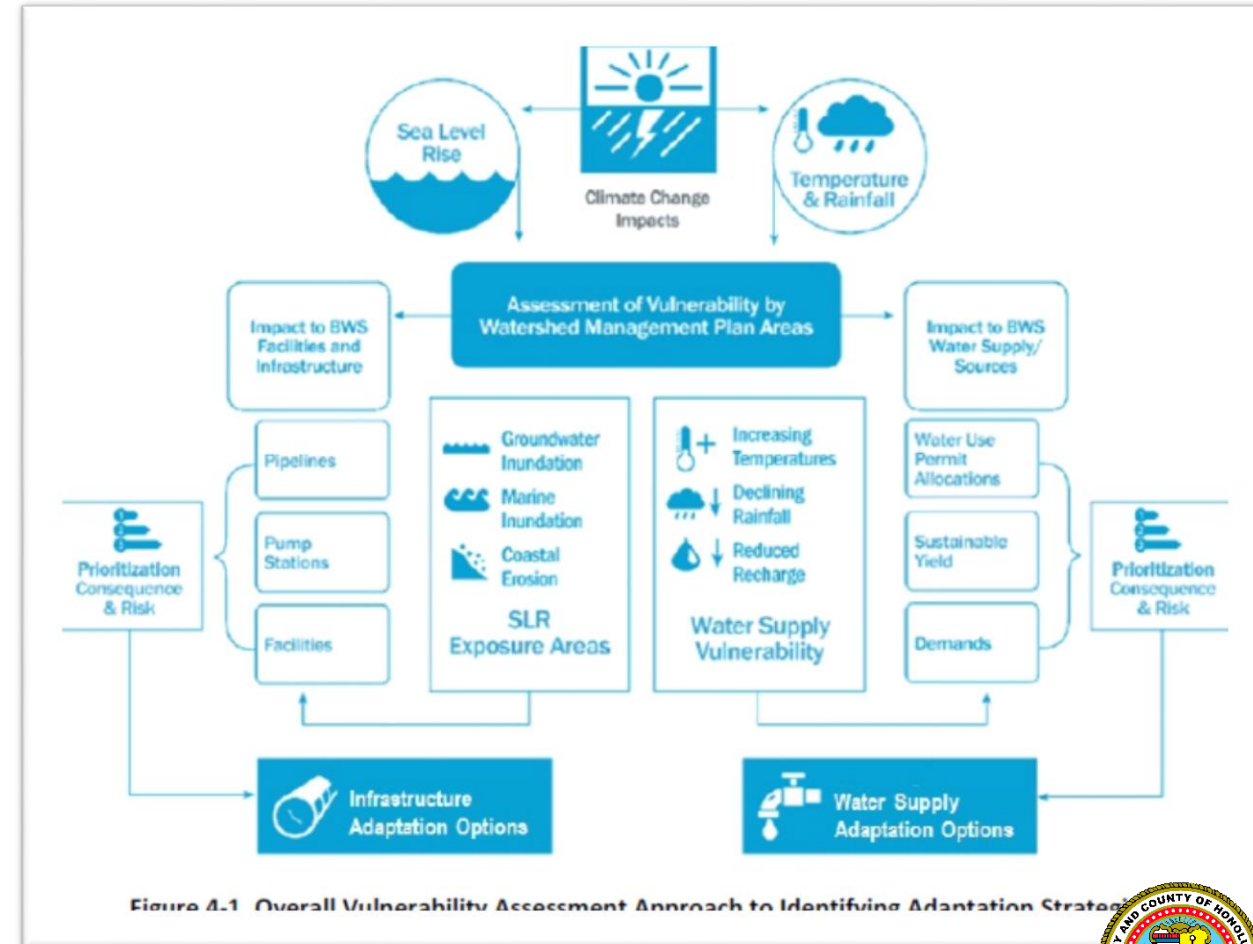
Sea Level Rise

Climate Change Impacts

Temperature & Rainfall

Assessment of Vulnerability by Watershed Management Plan Areas

Impact to BWS Facilities and Infrastructure

Impact to BWS Water Supply/ Sources

Pipelines

Pump Stations

Facilities

Groundwater Inundation

Marine Inundation

Coastal Erosion

SLR Exposure Areas

Increasing Temperatures

Declining Rainfall

Reduced Recharge

Water Supply Vulnerability

Water Use Permit Allocations

Sustainable Yield

Demands

Prioritization Consequence & Risk

Prioritization Consequence & Risk

Infrastructure Adaptation Options

Water Supply Adaptation Options

Figure 4-1 Overall Vulnerability Assessment Approach to Identifying Adaptation Strate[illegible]

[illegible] AND COUNTY OF HONOL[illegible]